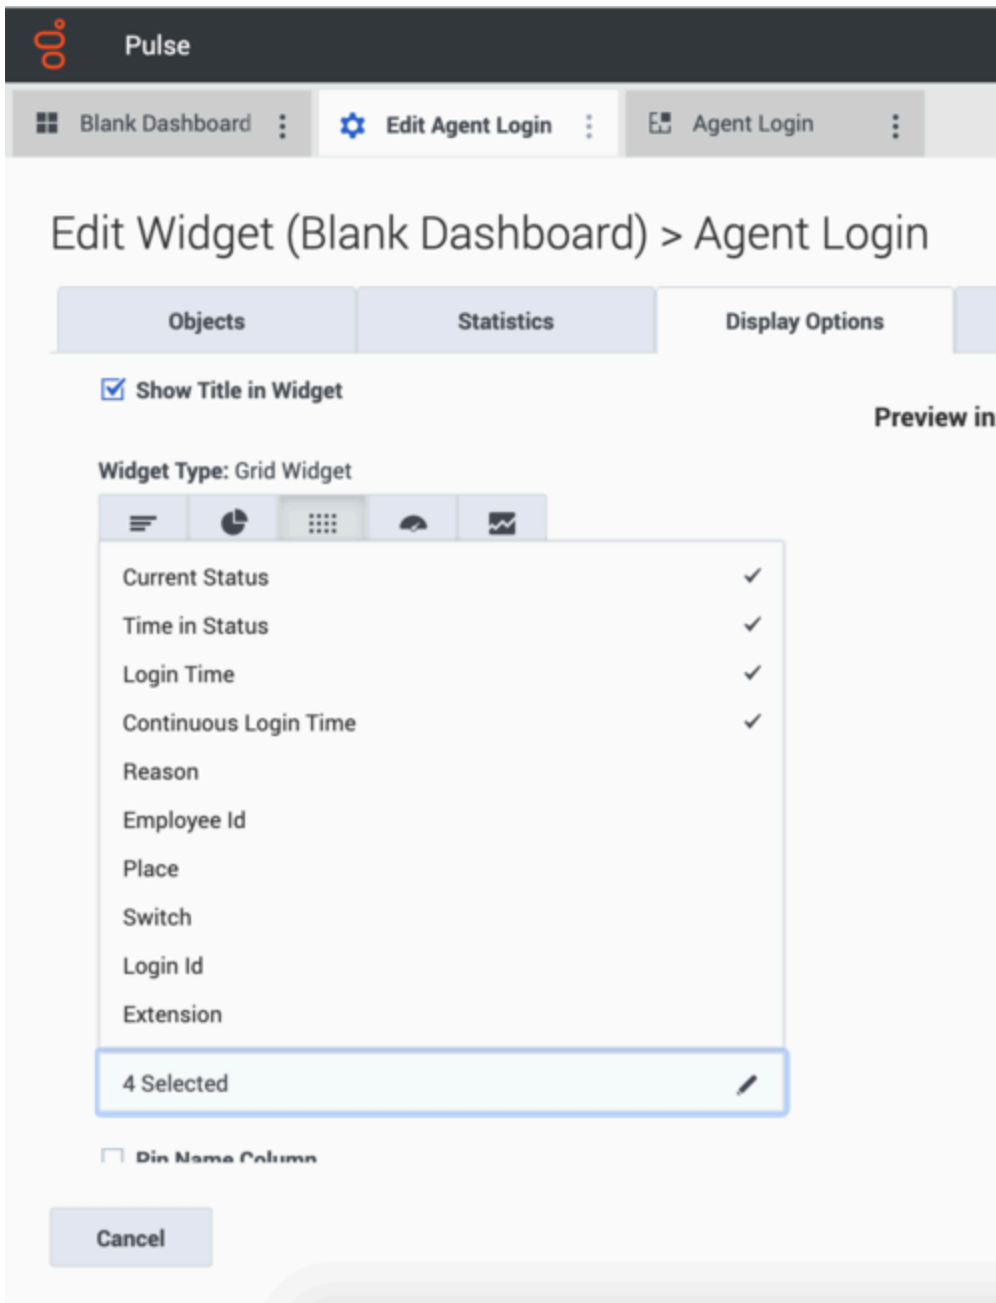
Pulse

Blank Dashboard

Edit Agent Login

Agent Login

Edit Widget (Blank Dashboard) > Agent Login

Objects

Statistics

Display Options

Show Title in Widget

Preview in

Widget Type: Grid Widget

Current Status ✓

Time in Status ✓

Login Time ✓

Continuous Login Time ✓

Reason

Employee Id

Place

Switch

Login Id

Extension

4 Selected

Pin Name Column

Cancel